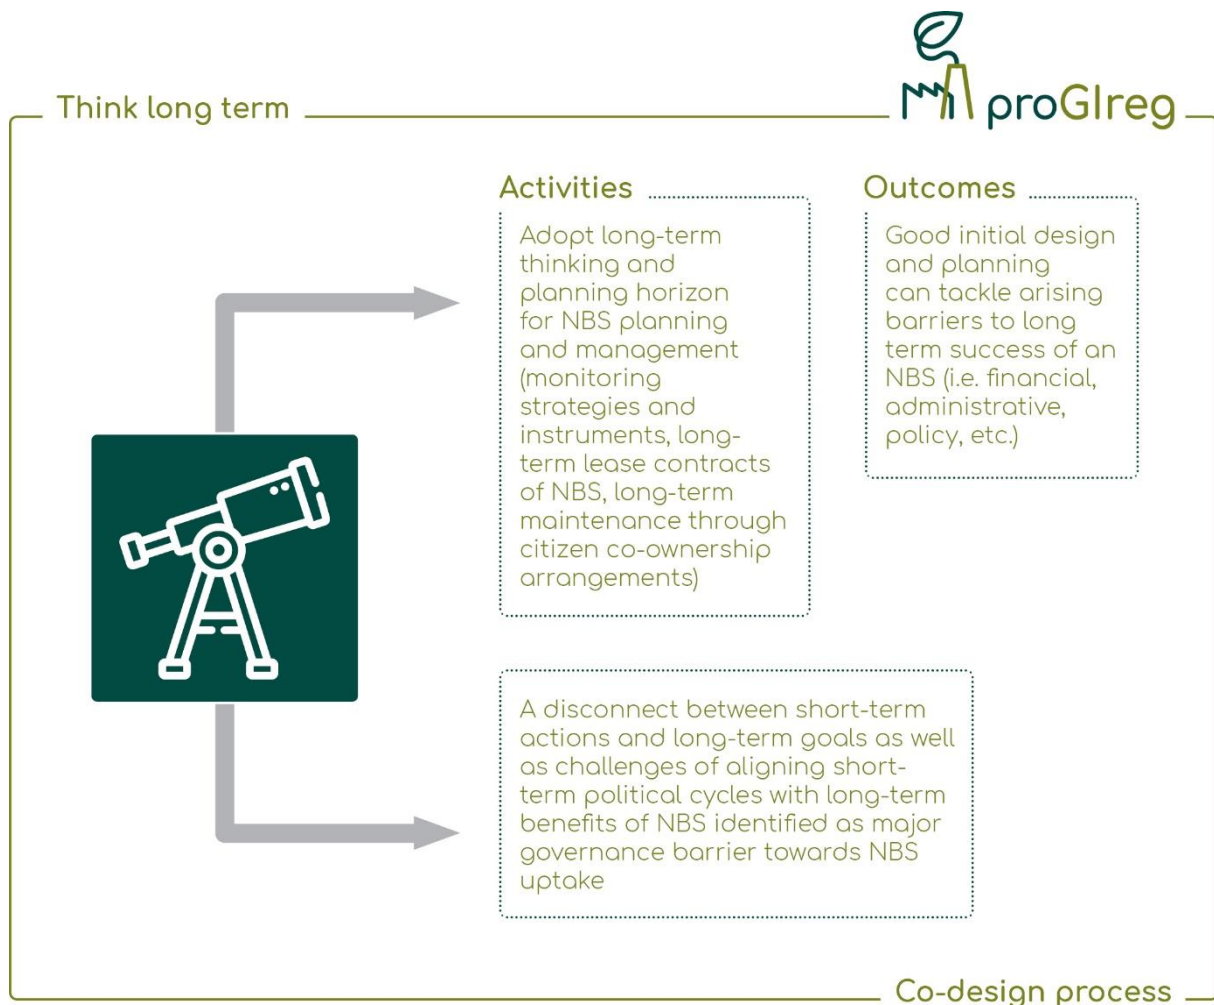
proGIreg

Think long term

Activities

Adopt long-term thinking and planning horizon for NBS planning and management (monitoring strategies and instruments, long-term lease contracts of NBS, long-term maintenance through citizen co-ownership arrangements)

Outcomes

Good initial design and planning can tackle arising barriers to long term success of an NBS (i.e. financial, administrative, policy, etc.)

A disconnect between short-term actions and long-term goals as well as challenges of aligning short-term political cycles with long-term benefits of NBS identified as major governance barrier towards NBS uptake

Co-design process